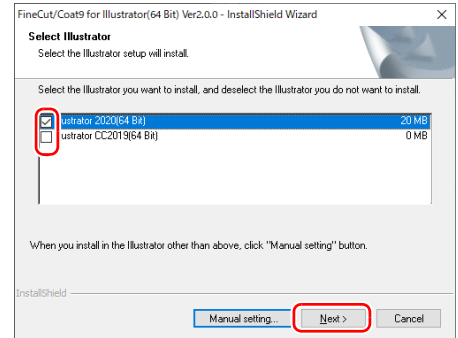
FineCut/Coat9 for Illustrator(64 Bit) Ver2.0.0 - InstallShield Wizard

Select Illustrator

Select the Illustrator setup will install.

Select the Illustrator you want to install, and deselect the Illustrator you do not want to install.

| | | |
|---|---|---|
| ☑ | ustrator 2020(64 Bit) | 20 MB |
| ☐ | ustrator CC2019(64 Bit) | 0 MB |

When you install in the Illustrator other than above, click "Manual setting" button.

InstallShield

Manual setting... | Next > | Cancel